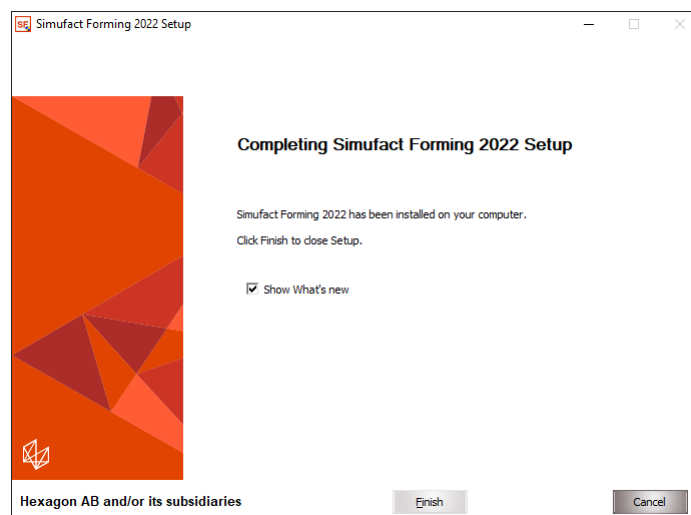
SF Simufact Forming 2022 Setup

Completing Simufact Forming 2022 Setup

Simufact Forming 2022 has been installed on your computer.

Click Finish to close Setup.

Show What's new

Hexagon AB and/or its subsidiaries

Finish

Cancel